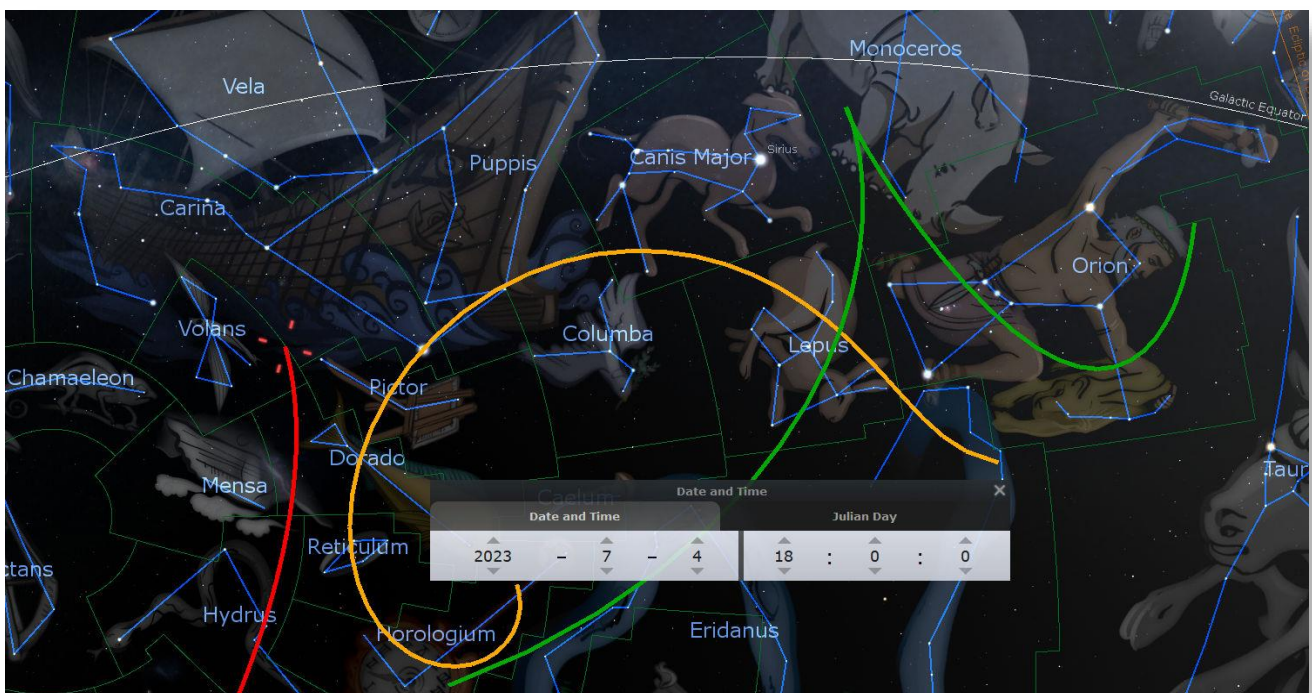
Monoceros

Galactic Equator

Vela

Puppis

Canis Major

Sirius

Carina

Orion

Columba

Volans

Lepus

Chamaeleon

Pictor

Dorado

Caelum

Mensa

Date and Time

Date and Time

Julian Day

2023 – 7 – 4

18 : 0 : 0

Reticulum

ctans

Taur

Hydrus

Horologium

Eridanus